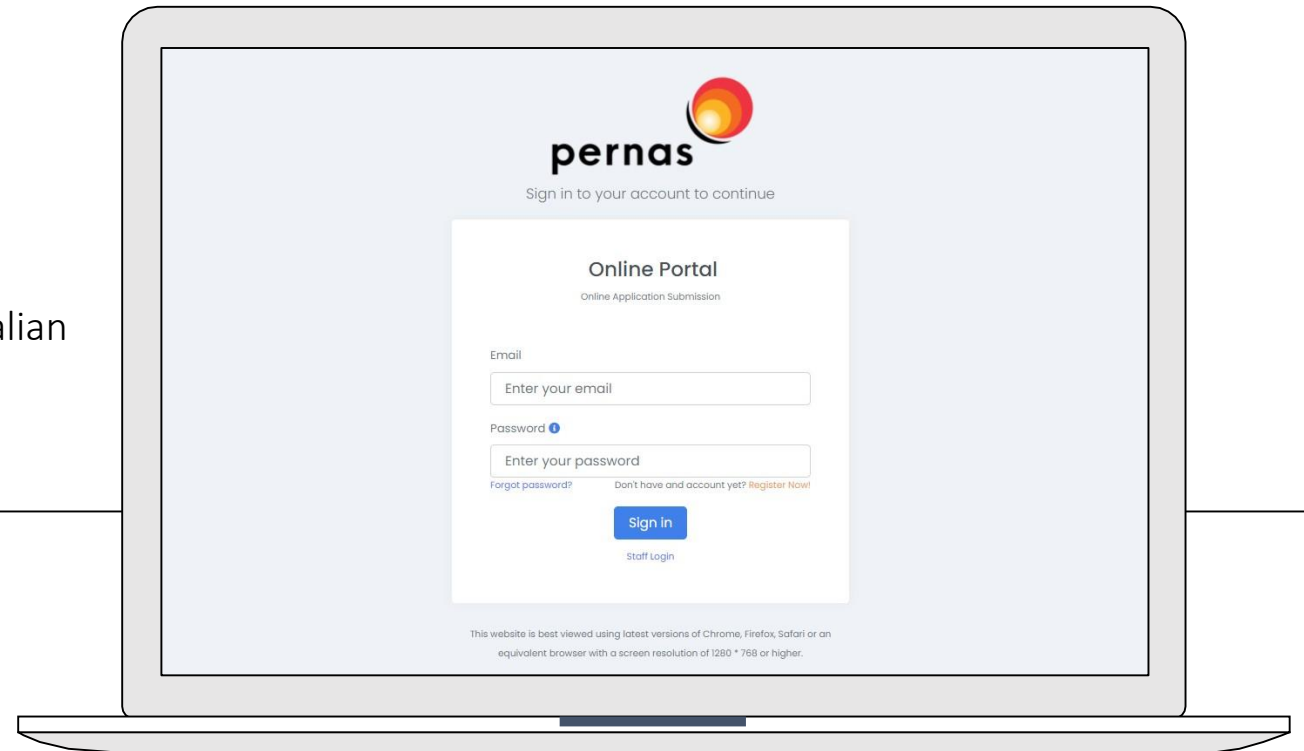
alian

pernas

Sign in to your account to continue

Online Portal

Online Application Submission

Email

Enter your email

Password

Enter your password

Forgot password?

Don't have and account yet? Register Now!

Sign in

Staff Login

This website is best viewed using latest versions of Chrome, Firefox, Safari or an equivalent browser with a screen resolution of 1280 * 768 or higher.